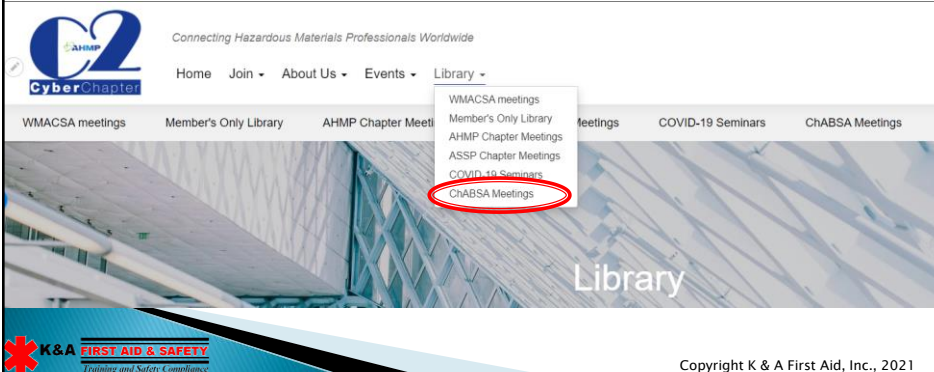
AHMP C2 CyberChapter

Connecting Hazardous Materials Professionals Worldwide

Home Join About Us Events Library

WMACSA meetings
Member's Only Library
AHMP Chapter Meetings
ASSP Chapter Meetings
COVID-19 Seminars
ChABSA Meetings

WMACSA meetings Member's Only Library AHMP Chapter Meeti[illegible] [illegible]eetings COVID-19 Seminars ChABSA Meetings

Library

K&A FIRST AID & SAFETY
Training and Safety Compliance

Copyright K & A First Aid, Inc., 2021